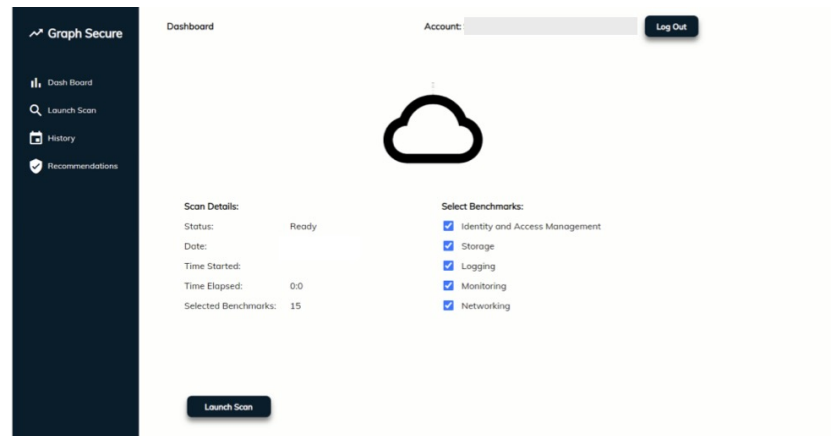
Graph Secure

Dash Board
Launch Scan
History
Recommendations

Dashboard

Account:

Log Out

Scan Details:

| | |
|---|---|
| Status: | Ready |
| Date: | |
| Time Started: | |
| Time Elapsed: | 0:0 |
| Selected Benchmarks: | 15 |

Select Benchmarks:
Identity and Access Management
Storage
Logging
Monitoring
Networking

Launch Scan